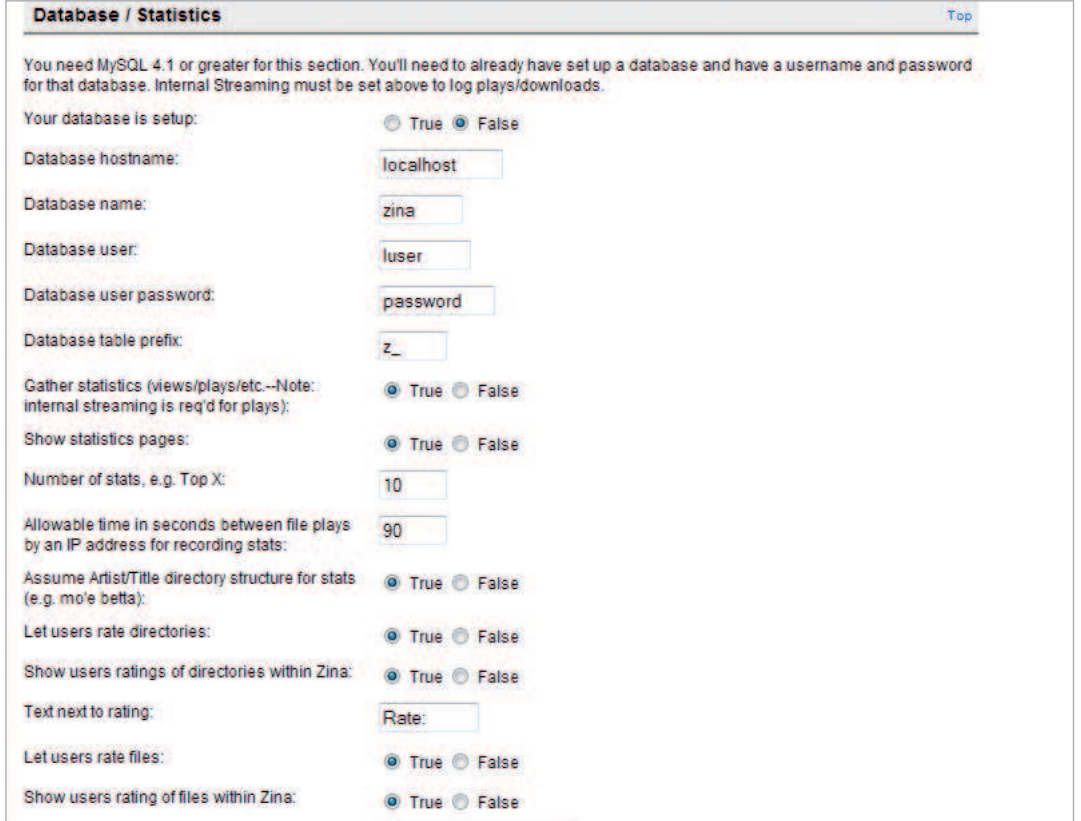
Database / Statistics

Top

You need MySQL 4.1 or greater for this section. You'll need to already have set up a database and have a username and password for that database. Internal Streaming must be set above to log plays/downloads.

Your database is setup: True False

Database hostname: localhost

Database name: zina

Database user: luser

Database user password: password

Database table prefix: z_

Gather statistics (views/plays/etc.--Note: internal streaming is req'd for plays): True False

Show statistics pages: True False

Number of stats, e.g. Top X: 10

Allowable time in seconds between file plays by an IP address for recording stats: 90

Assume Artist/Title directory structure for stats (e.g. mo'e betta): True False

Let users rate directories: True False

Show users ratings of directories within Zina: True False

Text next to rating: Rate:

Let users rate files: True False

Show users rating of files within Zina: True False